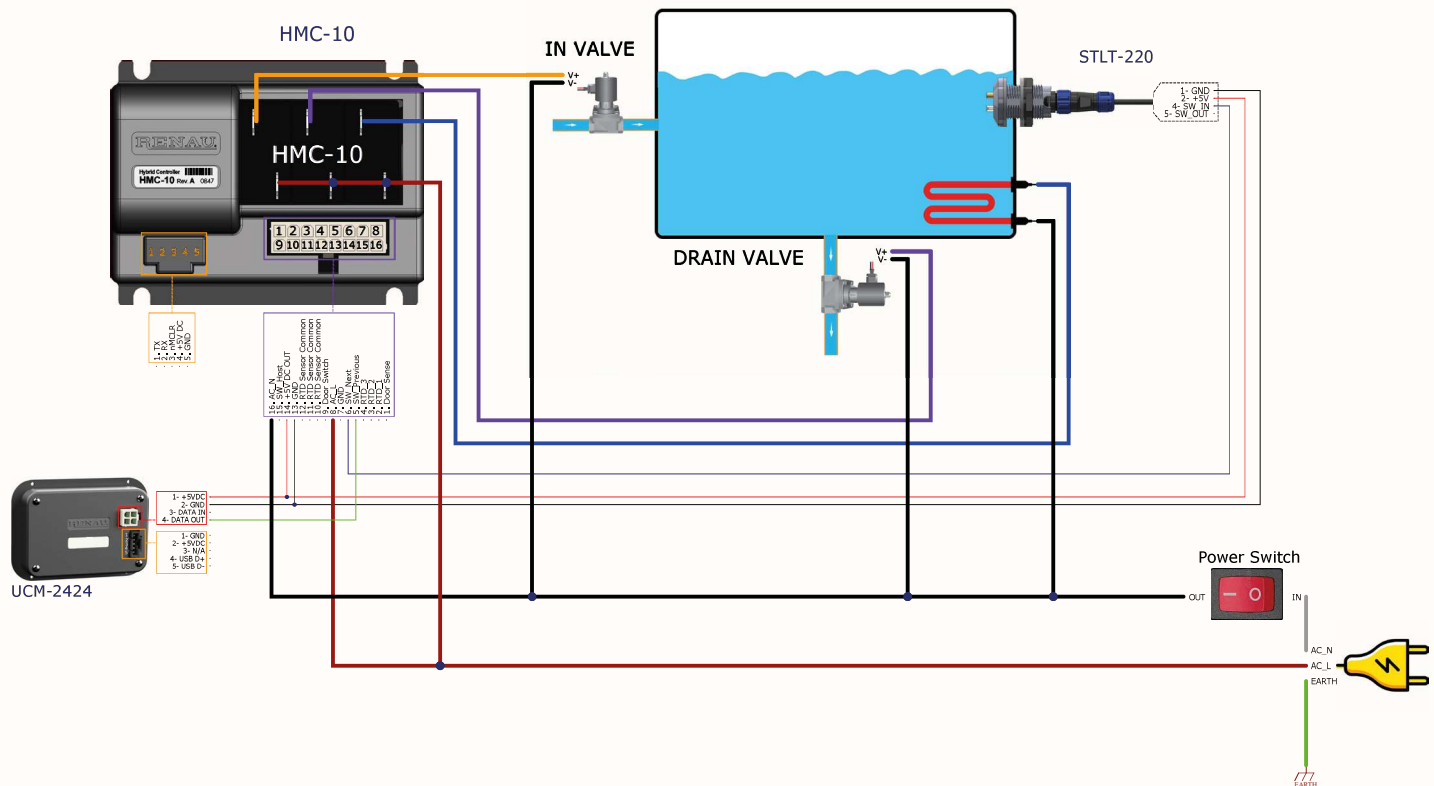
HMC-10

IN VALVE

V+
V-

STLT-220

1- GND
2- +5V
4- SW_IN
5- SW_OUT

RENAU

Hybrid Controller
HMC-10 Rev. A 0847

HMC-10

1 2 3 4 5

| 1 | 2 | 3 | 4 | 5 | 6 | 7 | 8 |
|---|---|---|---|---|---|---|---|
| 9 | 10 | 11 | 12 | 13 | 14 | 15 | 16 |

DRAIN VALVE

V+
V-

1- TX
2- RX
3- nMCLR
4- +5V DC
5- GND

16- AC_N
15- SW_Host
14- +5V DC OUT
13- GND
12- RTD Sensor Common
11- RTD Sensor Common
10- RTD Sensor Common
9- Door Switch
8- ACO
7- GND
6- SW_Next
5- SW_Previous
4- RTD_3
3- RTD_2
2- RTD_1
1- Door Sense

1- +5VDC
2- GND
3- DATA IN
4- DATA OUT

1- GND
2- +5VDC
3- N/A
4- USB D+
5- USB D-

RENAU

UCM-2424

Power Switch

OUT
IN

AC_N
AC_L
EARTH

EARTH